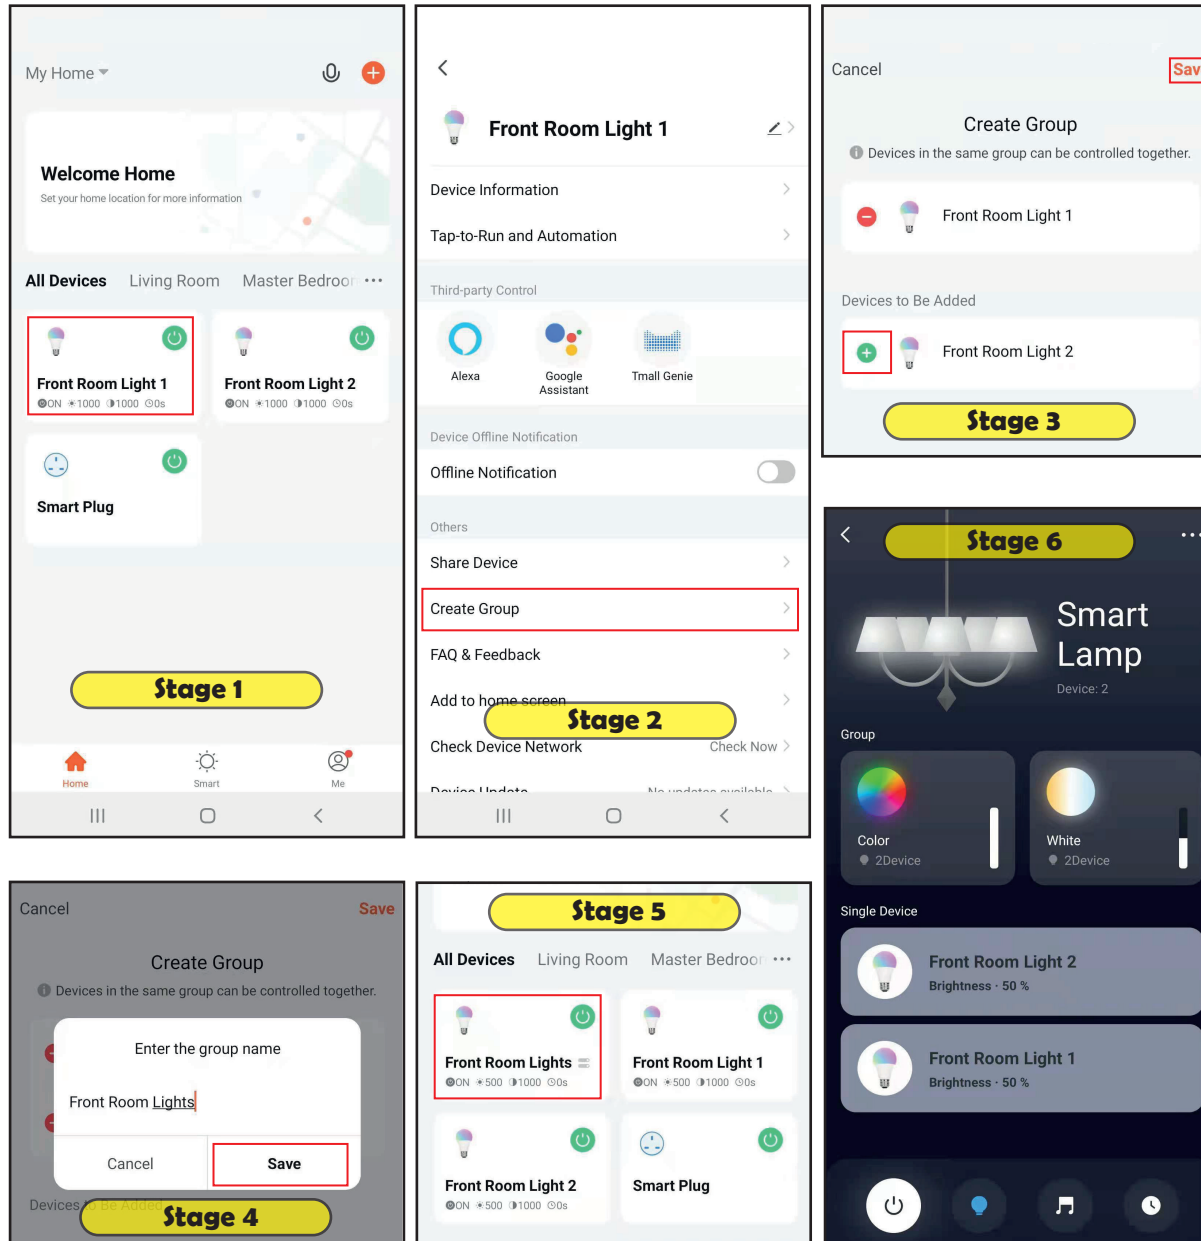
My Home

Welcome Home
Set your home location for more information

All Devices  Living Room  Master Bedroo

Front Room Light 1
ON 1000 1000 0s

Front Room Light 2
ON 1000 1000 0s

Smart Plug

Stage 1

Home  Smart  Me

Front Room Light 1

Device Information

Tap-to-Run and Automation

Third-party Control

Alexa  Google Assistant  Tmall Genie

Device Offline Notification

Offline Notification

Others

Share Device

Create Group

FAQ & Feedback

Add to home screen

Stage 2

Check Device Network  Check Now

Device Update  No updates available

Cancel  Sav

Create Group
Devices in the same group can be controlled together.

Front Room Light 1

Devices to Be Added

Front Room Light 2

Stage 3

Stage 6

Smart Lamp
Device: 2

Group

Color
2Device

White
2Device

Single Device

Front Room Light 2
Brightness · 50 %

Front Room Light 1
Brightness · 50 %

Cancel  Save

Create Group
Devices in the same group can be controlled together.

Enter the group name

Front Room Lights

Cancel  Save

Devices to Be Added

Stage 4

Stage 5

All Devices  Living Room  Master Bedroo

Front Room Lights
ON 500 1000 0s

Front Room Light 1
ON 500 1000 0s

Front Room Light 2
ON 500 1000 0s

Smart Plug